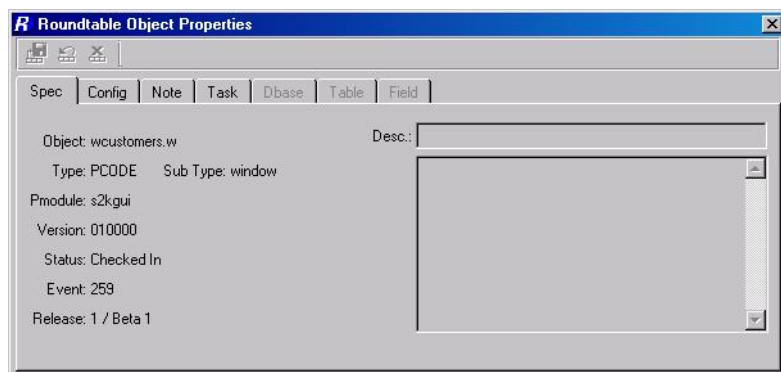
R Roundtable Object Properties

Spec | Config | Note | Task | Dbase | Table | Field

Object: wcustomers.w

Type: PCODE Sub Type: window

Pmodule: s2kgui

Version: 010000

Status: Checked In

Event: 259

Release: 1 / Beta 1

Desc.: